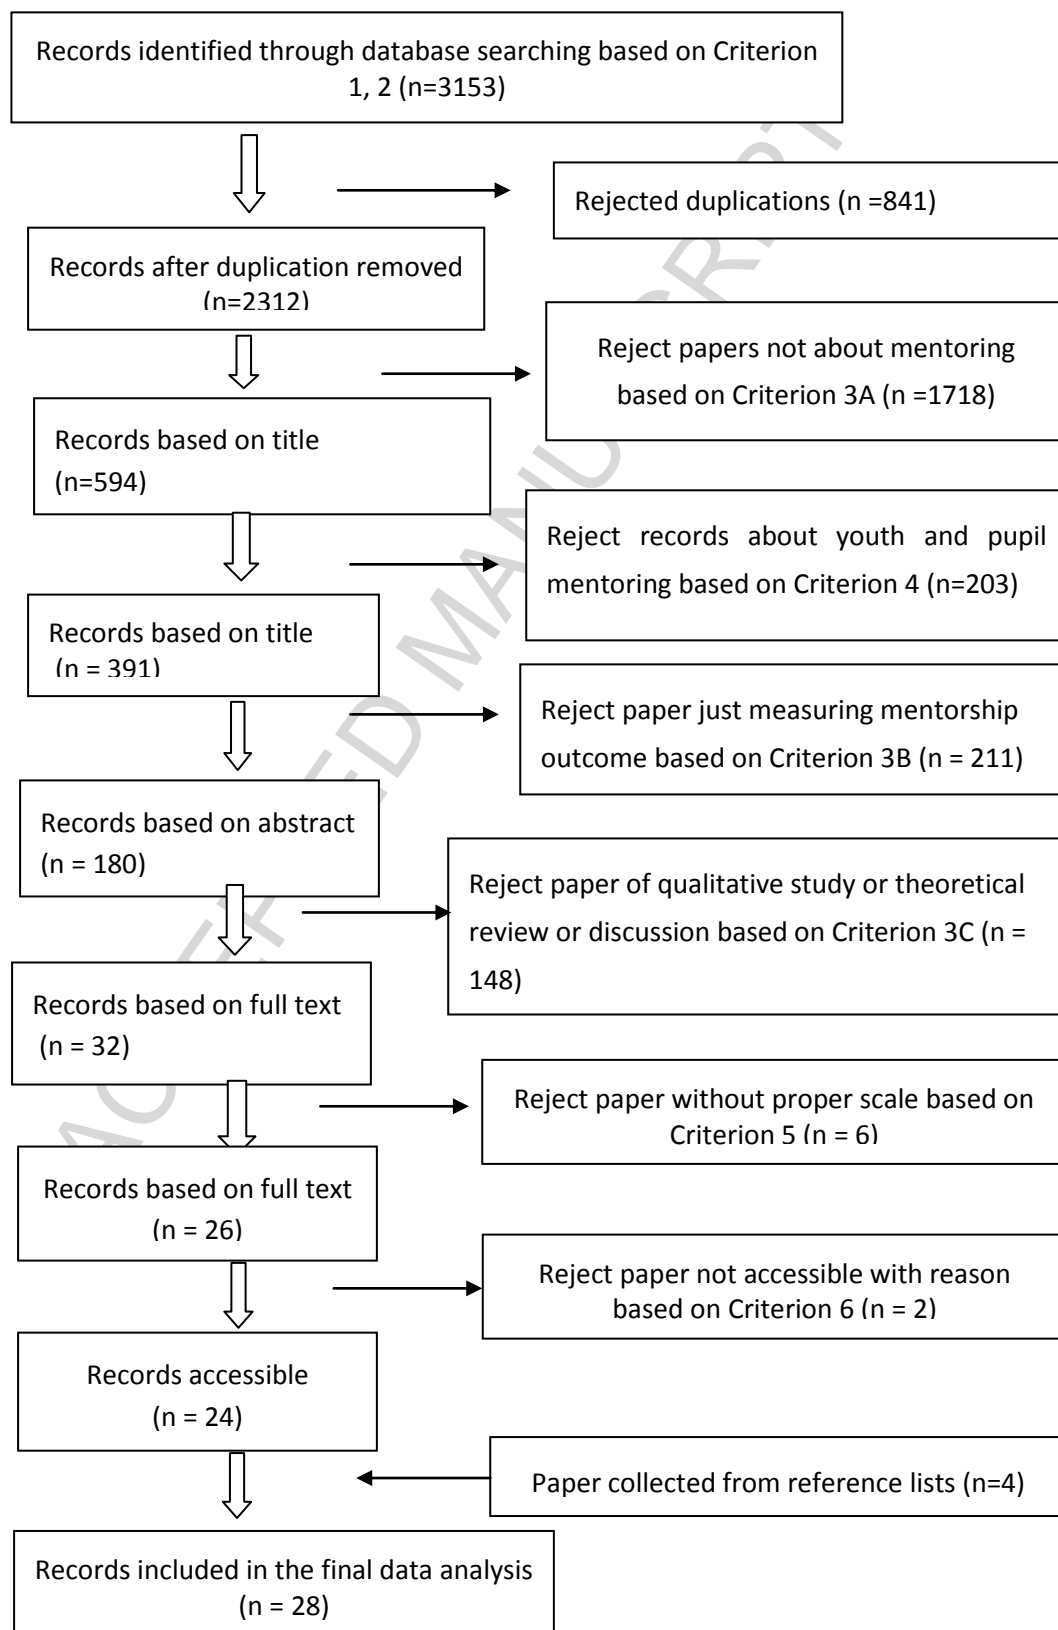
Records identified through database searching based on Criterion 1, 2 (n=3153)

Rejected duplications (n =841)

Records after duplication removed (n=2312)

Reject papers not about mentoring based on Criterion 3A (n =1718)

Records based on title (n=594)

Reject records about youth and pupil mentoring based on Criterion 4 (n=203)

Records based on title (n = 391)

Reject paper just measuring mentorship outcome based on Criterion 3B (n = 211)

Records based on abstract (n = 180)

Reject paper of qualitative study or theoretical review or discussion based on Criterion 3C (n = 148)

Records based on full text (n = 32)

Reject paper without proper scale based on Criterion 5 (n = 6)

Records based on full text (n = 26)

Reject paper not accessible with reason based on Criterion 6 (n = 2)

Records accessible (n = 24)

Paper collected from reference lists (n=4)

Records included in the final data analysis (n = 28)

ACCEPTED MANUSCRIPT